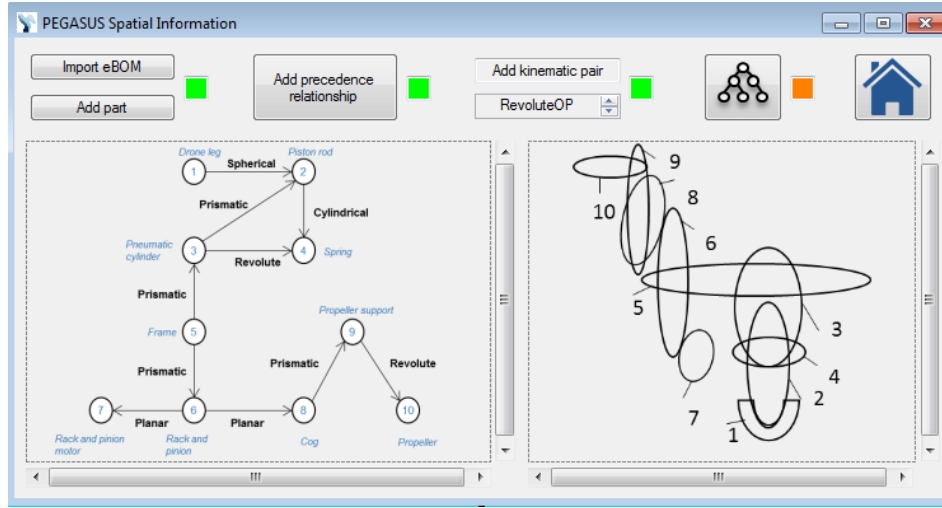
PEGASUS Spatial Information

Import eBOM

Add part

Add precedence relationship

Add kinematic pair

RevoluteOP

Drone leg
Spherical
Piston rod
1
2
Prismatic
Cylindrical
Pneumatic cylinder
3
4
Spring
Revolute
Prismatic
Propeller support
Frame
5
9
Prismatic
Prismatic
Revolute
7
6
8
10
Planar
Planar
Rack and pinion motor
Rack and pinion
Cog
Propeller

9
10
8
6
5
3
4
2
7
1